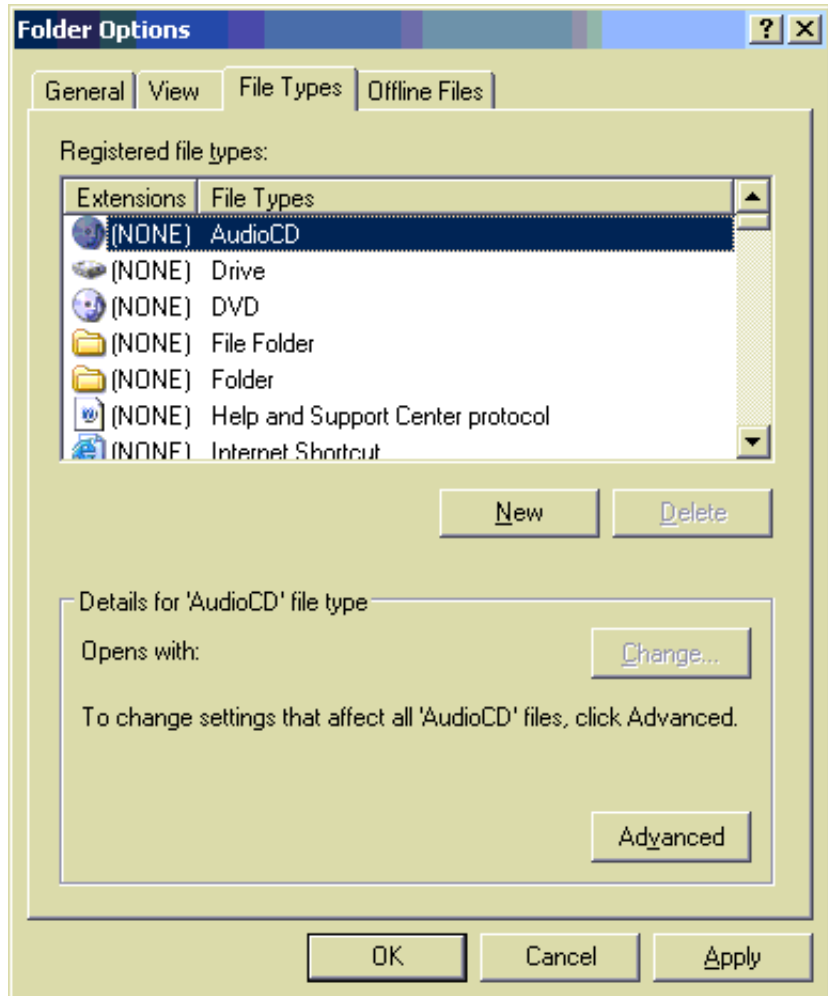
Folder Options

? X

General | View | File Types | Offline Files

Registered file types:

| Extensions | File Types |
|---|---|
| (NONE) | AudioCD |
| (NONE) | Drive |
| (NONE) | DVD |
| (NONE) | File Folder |
| (NONE) | Folder |
| (NONE) | Help and Support Center protocol |
| (NONE) | Internet Shortcut |

New

Delete

Details for 'AudioCD' file type

Opens with:

Change...

To change settings that affect all 'AudioCD' files, click Advanced.

Advanced

OK

Cancel

Apply